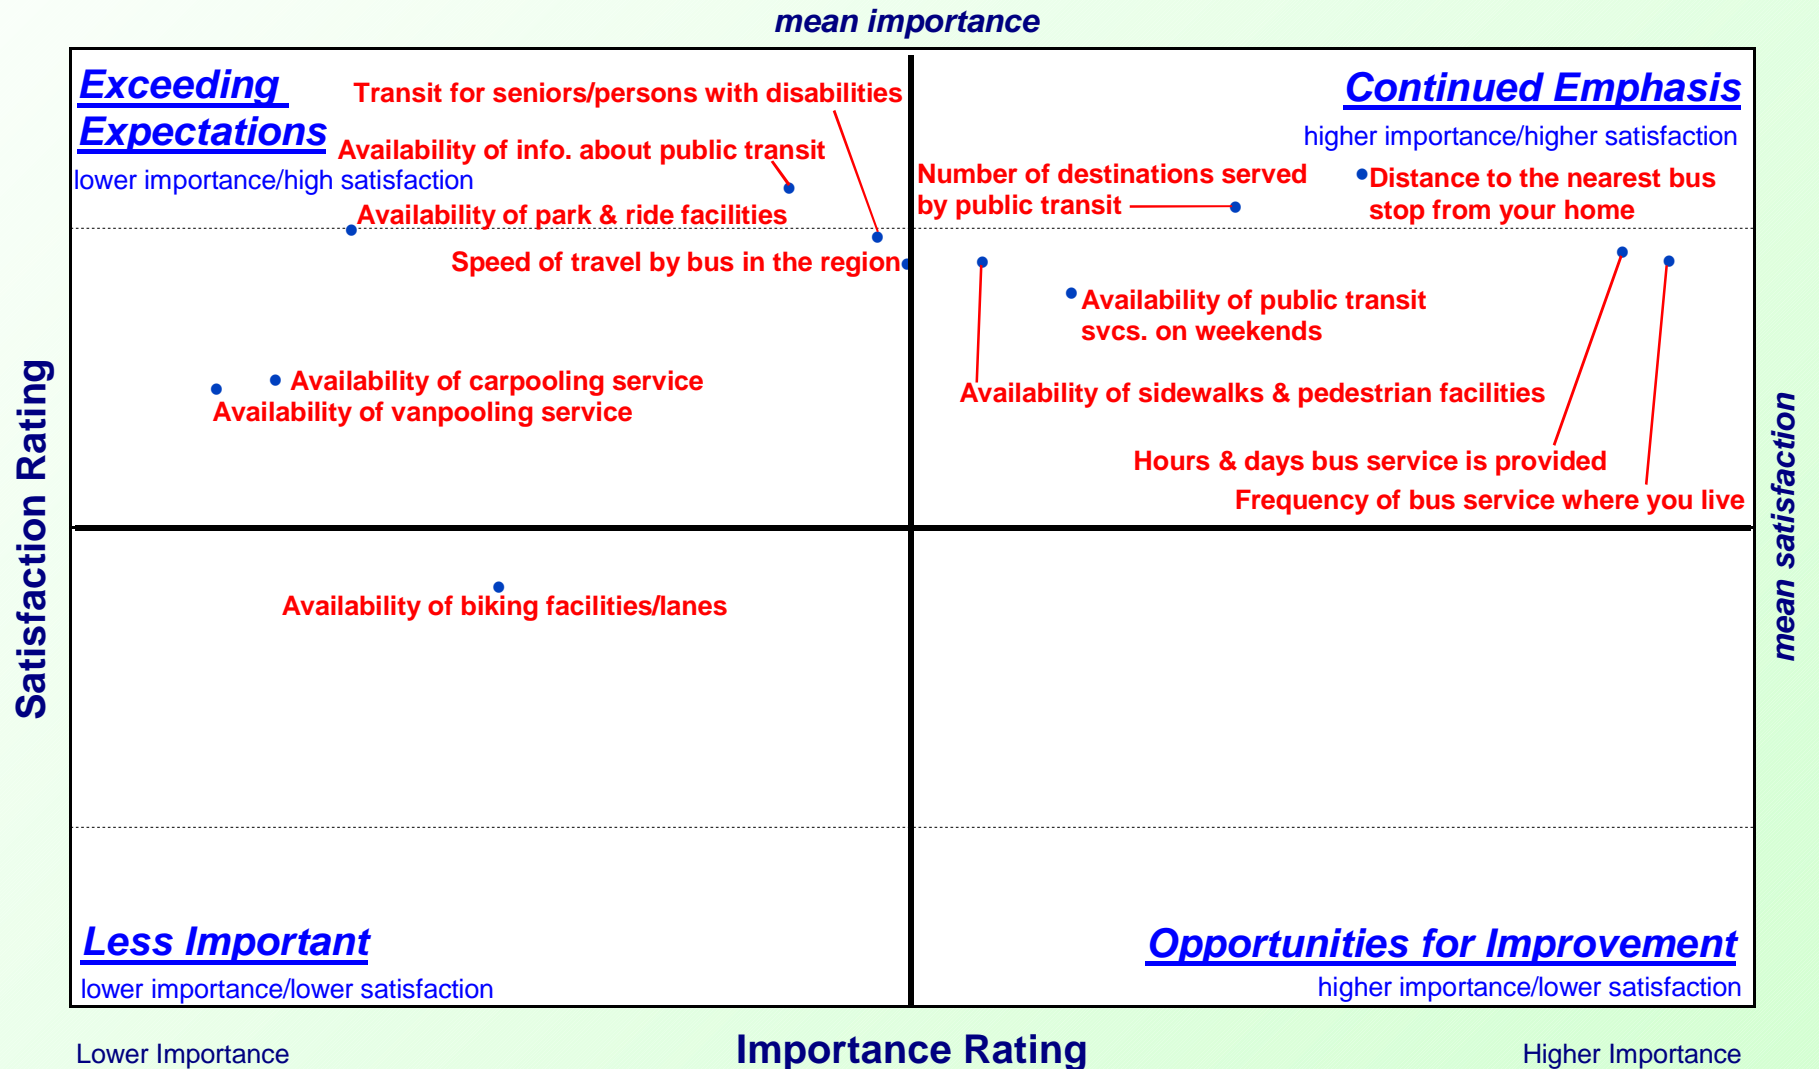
mean importance

Exceeding Expectations
lower importance/high satisfaction

Transit for seniors/persons with disabilities
Availability of info. about public transit
Availability of park & ride facilities
Speed of travel by bus in the region

Continued Emphasis
higher importance/higher satisfaction

Number of destinations served by public transit
Distance to the nearest bus stop from your home
Availability of public transit svcs. on weekends
Availability of sidewalks & pedestrian facilities
Hours & days bus service is provided
Frequency of bus service where you live

Availability of carpooling service
Availability of vanpooling service

Availability of biking facilities/lanes

Satisfaction Rating

mean satisfaction

Less Important
lower importance/lower satisfaction

Opportunities for Improvement
higher importance/lower satisfaction

Lower Importance
Importance Rating
Higher Importance